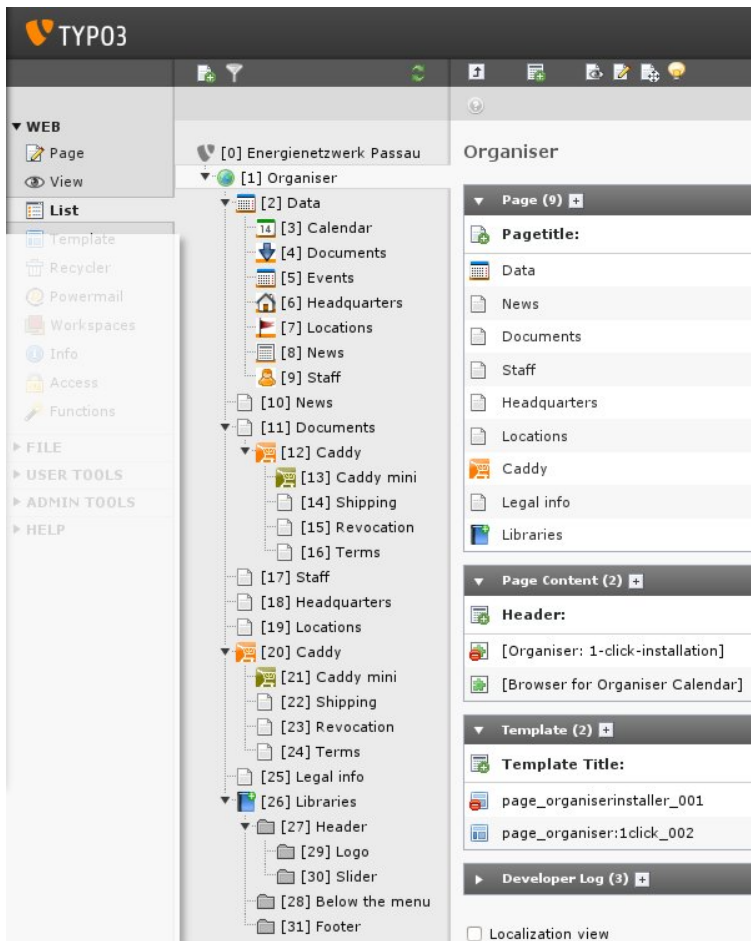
TYPO3

WEB
Page
View
List
Template
Recycler
Powermail
Workspaces
Info
Access
Functions
FILE
USER TOOLS
ADMIN TOOLS
HELP

[0] Energienetzwerk Passau
[1] Organiser
[2] Data
[3] Calendar
[4] Documents
[5] Events
[6] Headquarters
[7] Locations
[8] News
[9] Staff
[10] News
[11] Documents
[12] Caddy
[13] Caddy mini
[14] Shipping
[15] Revocation
[16] Terms
[17] Staff
[18] Headquarters
[19] Locations
[20] Caddy
[21] Caddy mini
[22] Shipping
[23] Revocation
[24] Terms
[25] Legal info
[26] Libraries
[27] Header
[29] Logo
[30] Slider
[28] Below the menu
[31] Footer

Organiser

Page (9)
Pagetitle:
Data
News
Documents
Staff
Headquarters
Locations
Caddy
Legal info
Libraries

Page Content (2)
Header:
[Organiser: 1-click-installation]
[Browser for Organiser Calendar]

Template (2)
Template Title:
page_organiserinstaller_001
page_organiser:1click_002

Developer Log (3)

Localization view